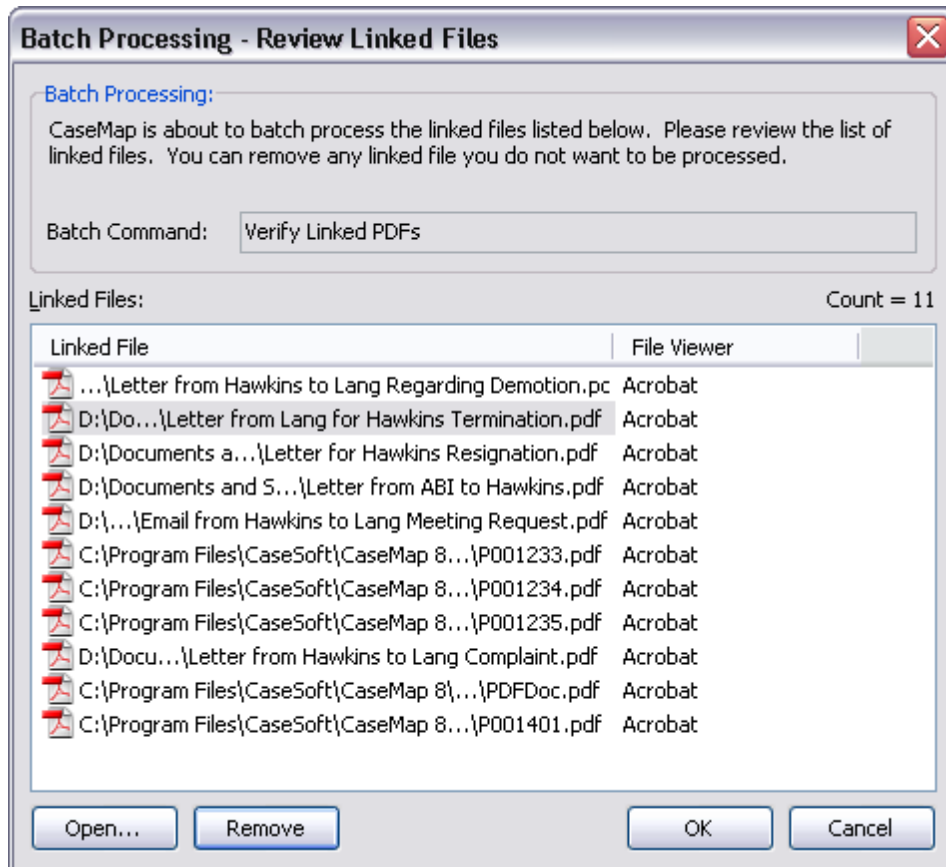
Batch Processing - Review Linked Files

Batch Processing:

CaseMap is about to batch process the linked files listed below. Please review the list of linked files. You can remove any linked file you do not want to be processed.

Batch Command: Verify Linked PDFs

Linked Files:

Count = 11

| Linked File | File Viewer |
|---|---|
| ...\Letter from Hawkins to Lang Regarding Demotion.pc | Acrobat |
| D:\Do...\Letter from Lang for Hawkins Termination.pdf | Acrobat |
| D:\Documents a...\Letter for Hawkins Resignation.pdf | Acrobat |
| D:\Documents and S...\Letter from ABI to Hawkins.pdf | Acrobat |
| D:\...\Email from Hawkins to Lang Meeting Request.pdf | Acrobat |
| C:\Program Files\CaseSoft\CaseMap 8...\P001233.pdf | Acrobat |
| C:\Program Files\CaseSoft\CaseMap 8...\P001234.pdf | Acrobat |
| C:\Program Files\CaseSoft\CaseMap 8...\P001235.pdf | Acrobat |
| D:\Docu...\Letter from Hawkins to Lang Complaint.pdf | Acrobat |
| C:\Program Files\CaseSoft\CaseMap 8\...\PDFDoc.pdf | Acrobat |
| C:\Program Files\CaseSoft\CaseMap 8...\P001401.pdf | Acrobat |

Open... Remove OK Cancel